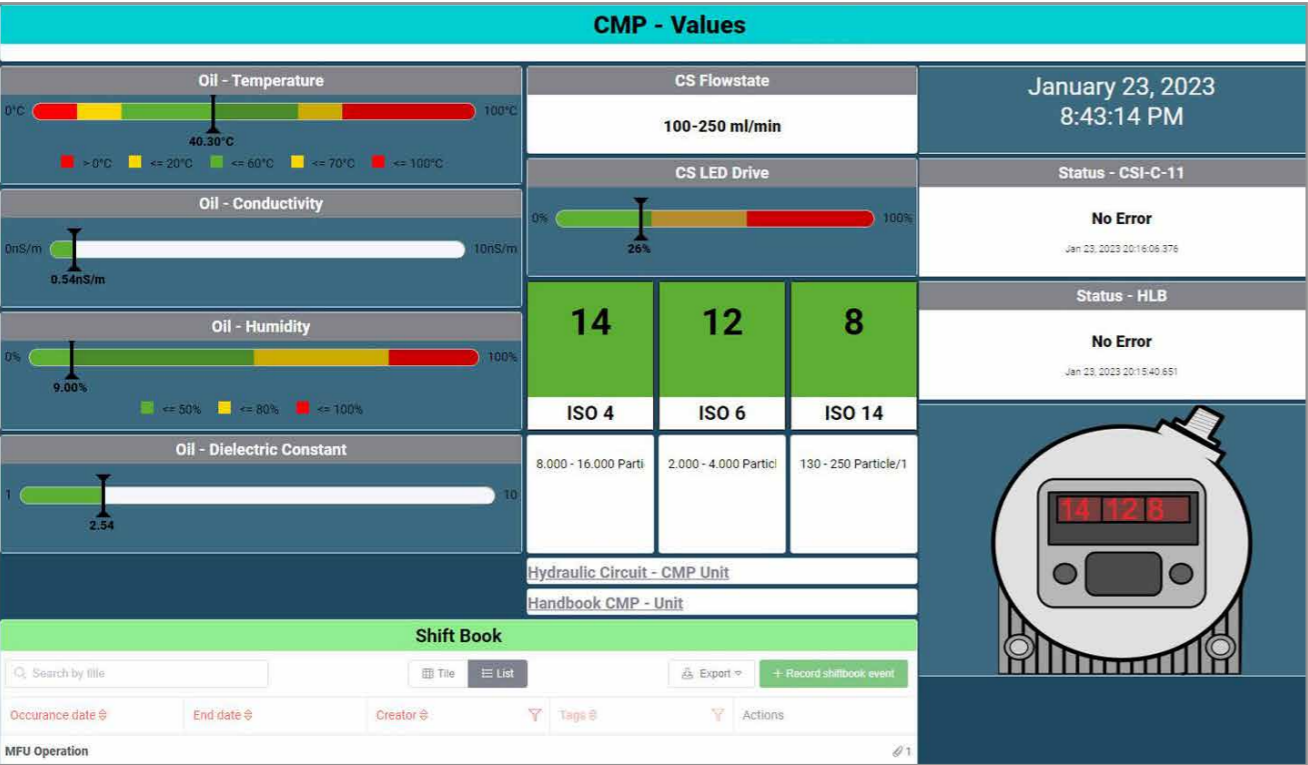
CMP - Values

Oil - Temperature

0°C 100°C

40.30°C

> 0°C <= 20°C <= 60°C <= 70°C <= 100°C

Oil - Conductivity

0nS/m 10nS/m

0.54nS/m

Oil - Humidity

0% 100%

9.00%

<= 50% <= 80% <= 100%

Oil - Dielectric Constant

1 10

2.54

CS Flowstate

100-250 ml/min

CS LED Drive

0% 100%

26%

| 14 | 12 | 8 |
|---|---|---|
| ISO 4 | ISO 6 | ISO 14 |
| 8.000 - 16.000 Parti | 2.000 - 4.000 Particl | 130 - 250 Particle/1 |

Hydraulic Circuit - CMP Unit

Handbook CMP - Unit

January 23, 2023
8:43:14 PM

Status - CSI-C-11

No Error

Jan 23, 2023 20:16:06.376

Status - HLB

No Error

Jan 23, 2023 20:15:40.651

14 12 8

Shift Book

Search by title

Tile List

Export

+ Record shiftbook event

| Occurance date | End date | Creator | Tags | Actions |
|---|---|---|---|---|
| MFU Operation | | | | 1 |